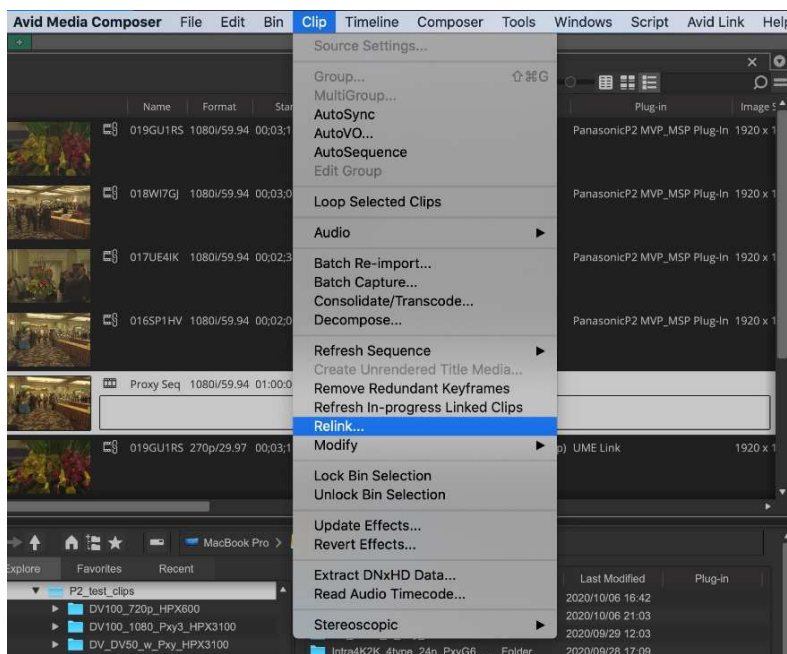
Avid Media Composer File Edit Bin Clip Timeline Composer Tools Windows Script Avid Link Help

Source Settings...

Group... ⇧⌘G
MultiGroup...
AutoSync
AutoVO...
AutoSequence
Edit Group

Loop Selected Clips

Audio

Batch Re-import...
Batch Capture...
Consolidate/Transcode...
Decompose...

Refresh Sequence
Create Unrendered Title Media...
Remove Redundant Keyframes
Refresh In-progress Linked Clips
Relink...
Modify

Lock Bin Selection
Unlock Bin Selection

Update Effects...
Revert Effects...

Extract DNxHD Data...
Read Audio Timecode...

Stereoscopic

| Name | Format | Sta | Plug-in | Image S |
|---|---|---|---|---|
| 019GU1RS | 1080i/59.94 | 00;03;1 | PanasonicP2 MVP_MSP Plug-In | 1920 x 1 |
| 018WI7GJ | 1080i/59.94 | 00;03;0 | PanasonicP2 MVP_MSP Plug-In | 1920 x 1 |
| 017UE4IK | 1080i/59.94 | 00;02;3 | PanasonicP2 MVP_MSP Plug-In | 1920 x 1 |
| 016SP1HV | 1080i/59.94 | 00;02;0 | PanasonicP2 MVP_MSP Plug-In | 1920 x 1 |
| Proxy Seq | 1080i/59.94 | 01:00:0 | | |
| 019GU1RS | 270p/29.97 | 00;03;1 | p) UME Link | 1920 x 1 |

MacBook Pro >
Explore Favorites Recent
P2_test_clips
DV100_720p_HPX600
DV100_1080_Pxy3_HPX3100
DV_DV50_w_Pxy_HPX3100
Intra4K2K_4type_24p_PxyG6 Folder

| Last Modified | Plug-in |
|---|---|
| 2020/10/06 16:42 | |
| 2020/10/06 21:03 | |
| 2020/09/29 12:03 | |
| 2020/09/28 17:09 | |